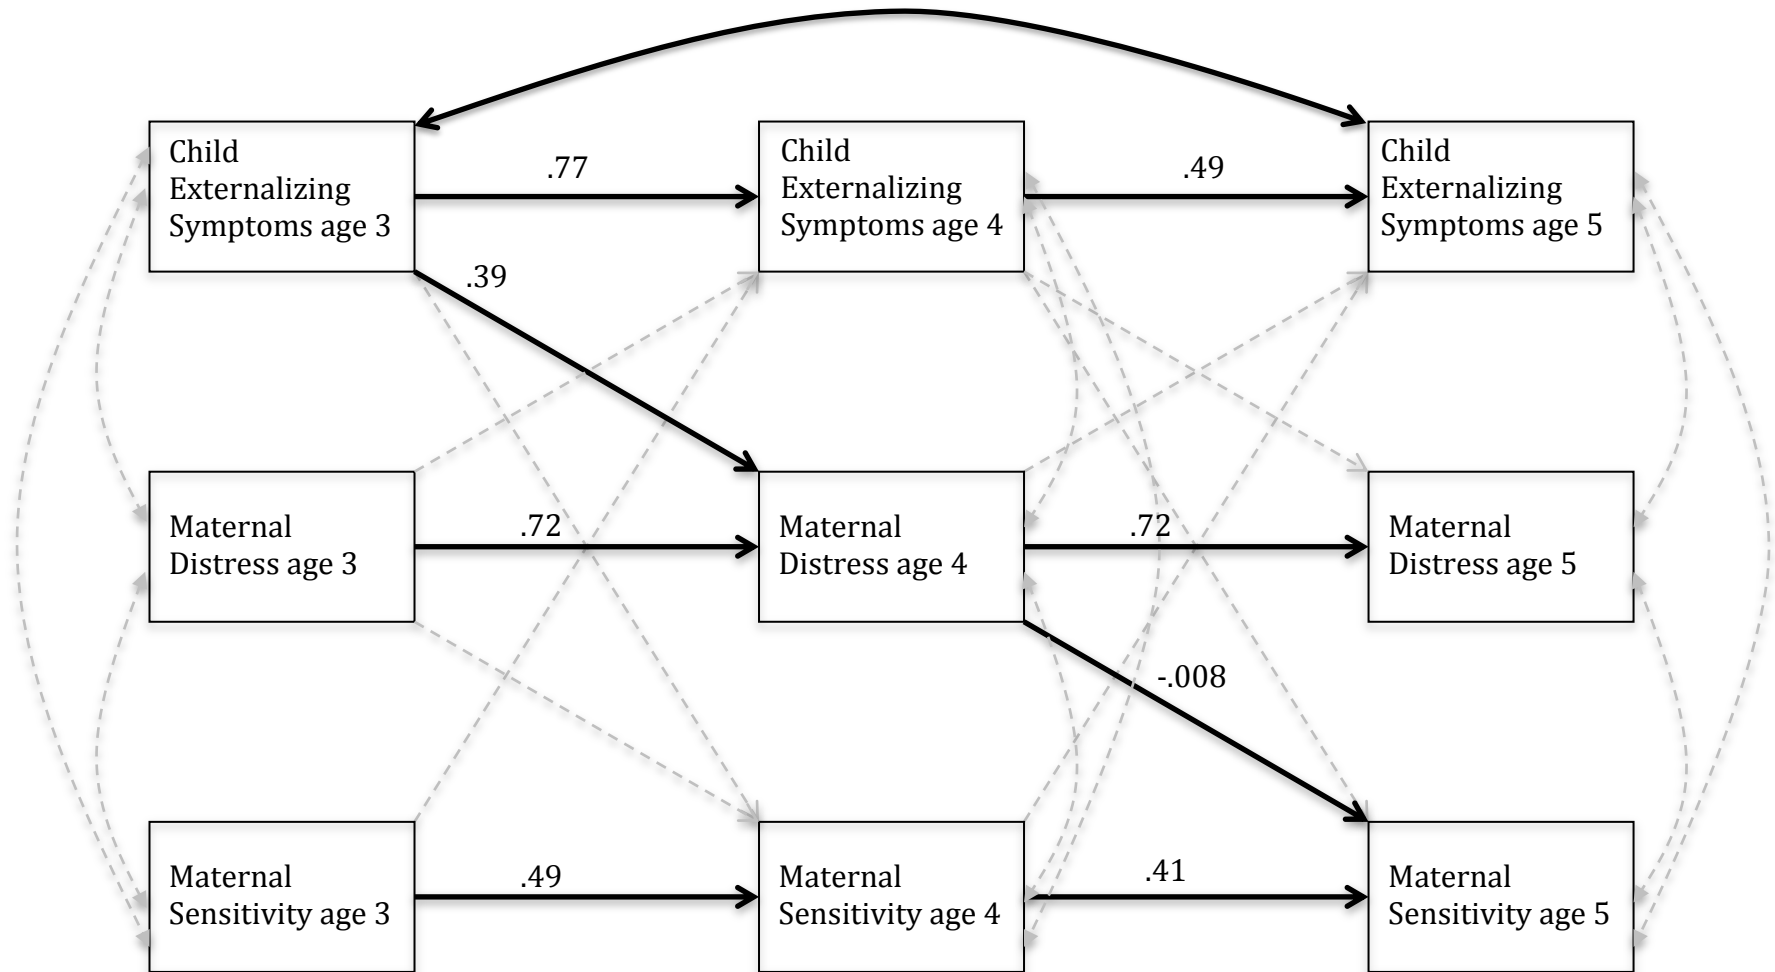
Child Externalizing Symptoms age 3

.77

Child Externalizing Symptoms age 4

.49

Child Externalizing Symptoms age 5

.39

Maternal Distress age 3

.72

Maternal Distress age 4

.72

Maternal Distress age 5

-.008

Maternal Sensitivity age 3

.49

Maternal Sensitivity age 4

.41

Maternal Sensitivity age 5